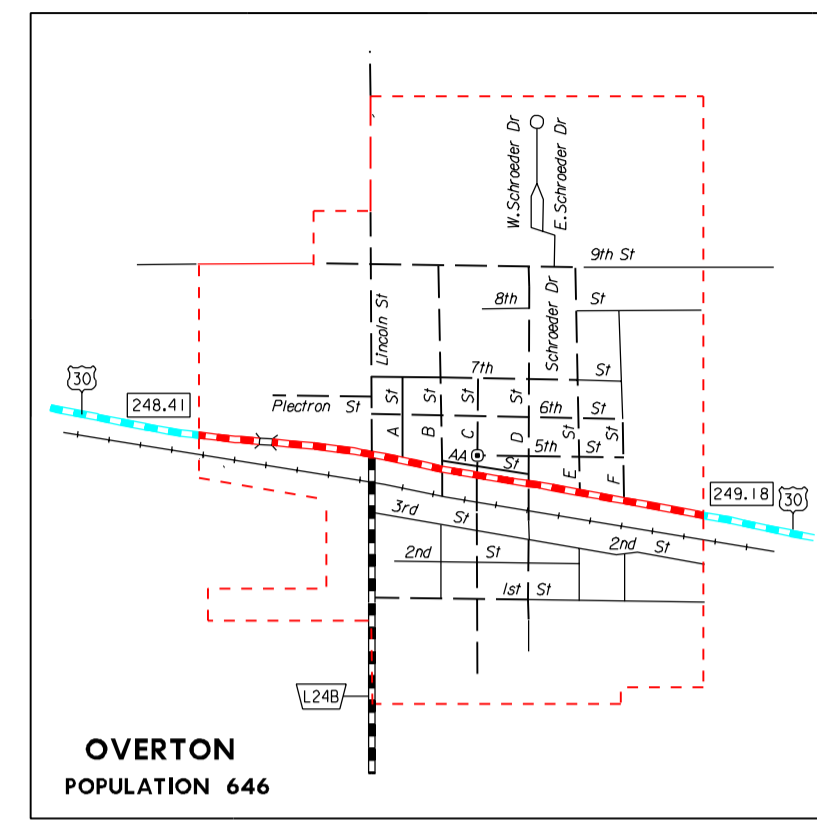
W. Schroeder Dr
E. Schroeder Dr
9th St
8th
St
Lincoln St
Schroeder Dr
7th
St
30
248.41
Plectron St
St
St
St
St
6th
St
A
B
C
D
St
St
AA
5th
St
St
E
F
249.18
30
3rd St
2nd St
2nd St
1st St
L24B
OVERTON
POPULATION 646